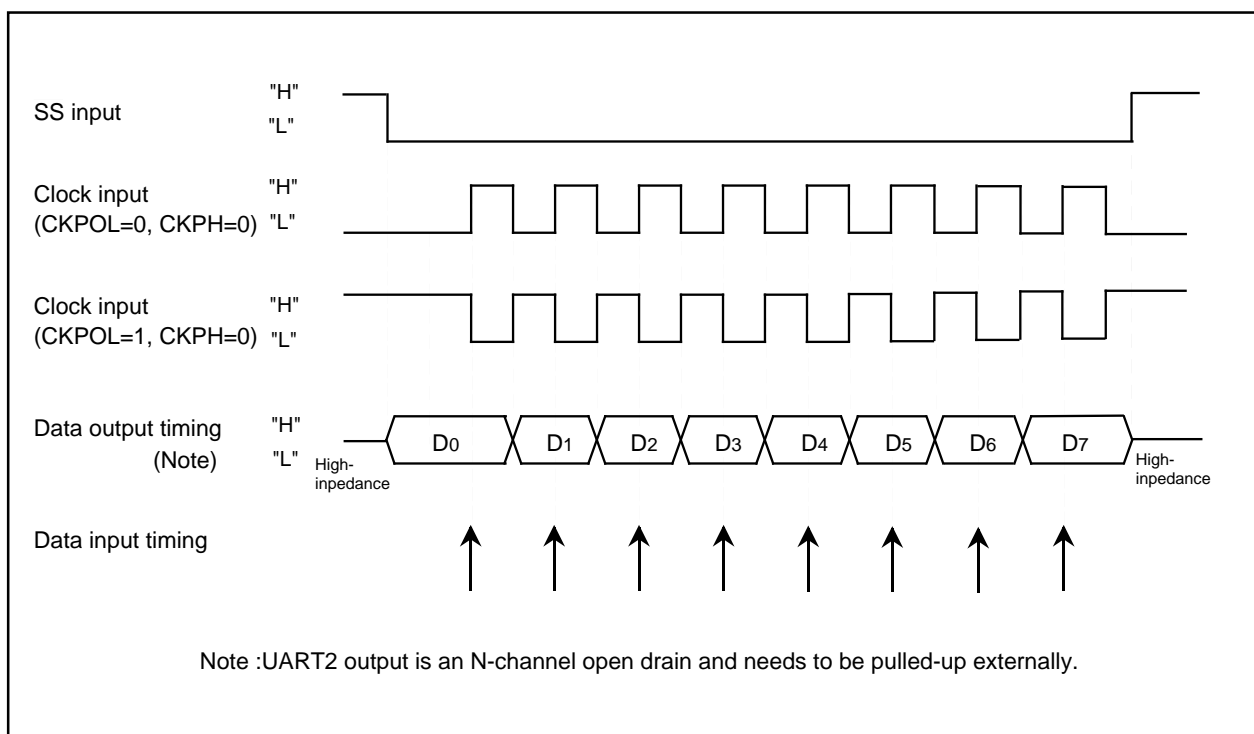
SS input "H" "L"

Clock input (CKPOL=0, CKPH=0) "H" "L"

Clock input (CKPOL=1, CKPH=0) "H" "L"

Data output timing (Note) "H" "L"

High-inpedance

$D_0$ $D_1$ $D_2$ $D_3$ $D_4$ $D_5$ $D_6$ $D_7$

High-inpedance

Data input timing

Note :UART2 output is an N-channel open drain and needs to be pulled-up externally.